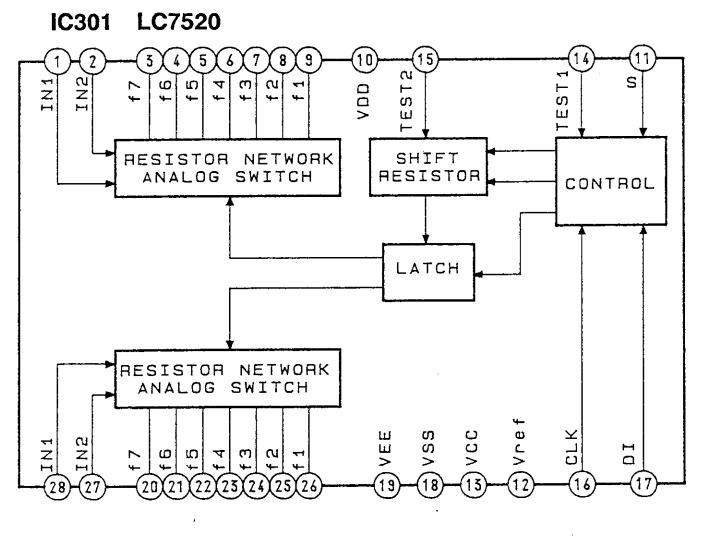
IC301 LC7520

1 2 3 4 5 6 7 8 9 10 15 14 11

IN1 IN2 f7 f6 f5 f4 f3 f2 f1 VDD TEST2 TEST1 S

RESISTOR NETWORK ANALOG SWITCH

SHIFT RESISTOR

CONTROL

LATCH

RESISTOR NETWORK ANALOG SWITCH

IN1 IN2 f7 f6 f5 f4 f3 f2 f1 VEE VSS VCC Vref CLK DI

28 27 20 21 22 23 24 25 26 19 18 13 12 16 17